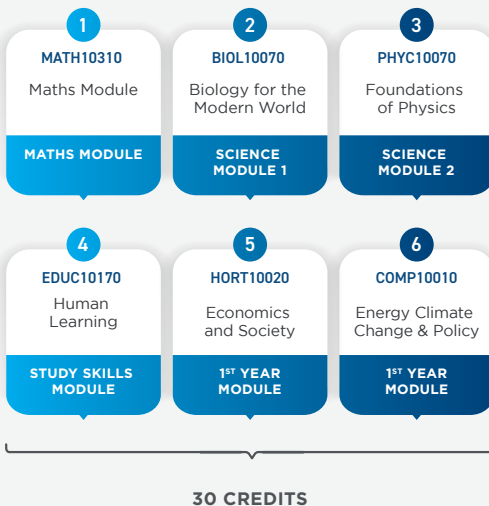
1
MATH10310
Maths Module
MATHS MODULE

2
BIOL10070
Biology for the Modern World
SCIENCE MODULE 1

3
PHYC10070
Foundations of Physics
SCIENCE MODULE 2

4
EDUC10170
Human Learning
STUDY SKILLS MODULE

5
HORT10020
Economics and Society
$1^{ST}$ YEAR MODULE

6
COMP10010
Energy Climate Change & Policy
$1^{ST}$ YEAR MODULE

30 CREDITS